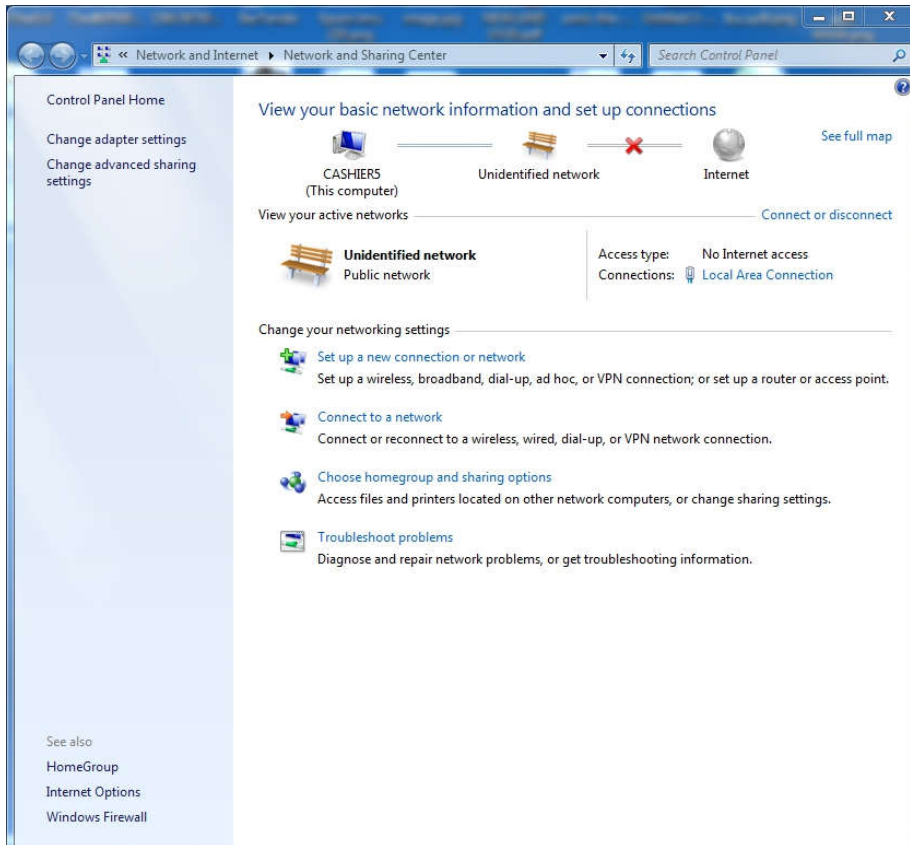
« Network and Internet ▸ Network and Sharing Center

Search Control Panel

Control Panel Home

Change adapter settings

Change advanced sharing settings

View your basic network information and set up connections

See full map

CASHIER5
(This computer)

Unidentified network

Internet

View your active networks

Connect or disconnect

Unidentified network
Public network

Access type: No Internet access
Connections: Local Area Connection

Change your networking settings

Set up a new connection or network
Set up a wireless, broadband, dial-up, ad hoc, or VPN connection; or set up a router or access point.

Connect to a network
Connect or reconnect to a wireless, wired, dial-up, or VPN network connection.

Choose homegroup and sharing options
Access files and printers located on other network computers, or change sharing settings.

Troubleshoot problems
Diagnose and repair network problems, or get troubleshooting information.

See also
HomeGroup
Internet Options
Windows Firewall